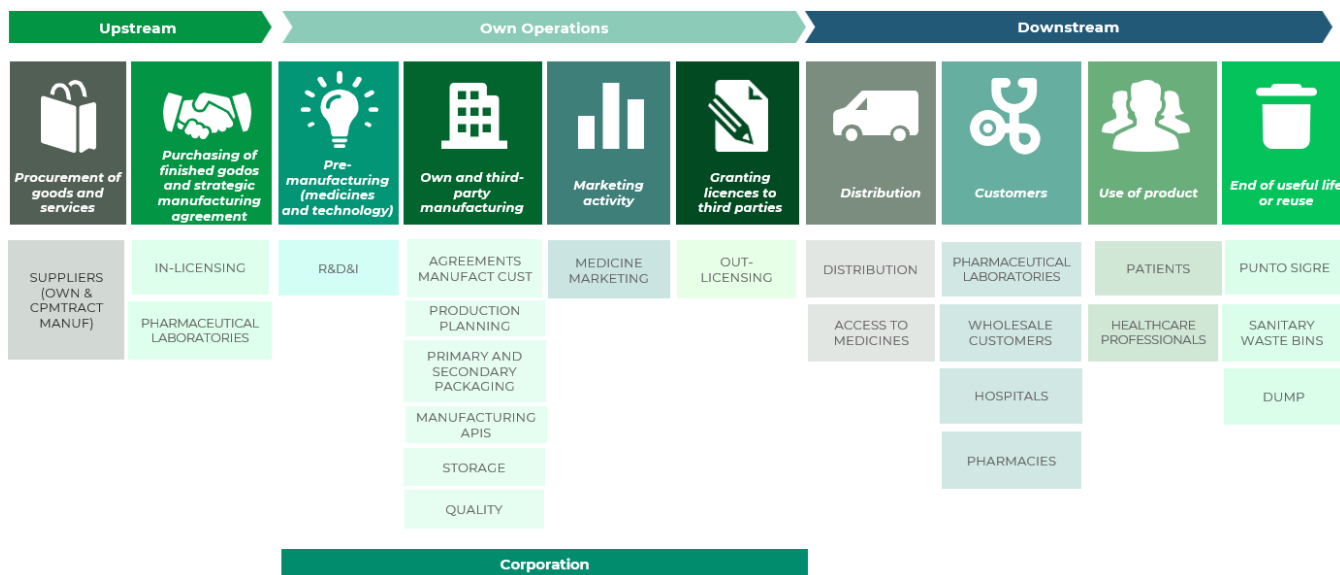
Upstream

Own Operations

Downstream

Procurement of goods and services

Purchasing of finished godos and strategic manufacturing agreement

Pre-manufacturing (medicines and technology)

Own and third-party manufacturing

Marketing activity

Granting licences to third parties

Distribution

Customers

Use of product

End of useful life or reuse

SUPPLIERS (OWN & CPMTRACT MANUF)

IN-LICENSING

PHARMACEUTICAL LABORATORIES

R&D&I

AGREEMENTS MANUFACT CUST

PRODUCTION PLANNING

PRIMARY AND SECONDARY PACKAGING

MANUFACTURING APIS

STORAGE

QUALITY

MEDICINE MARKETING

OUT-LICENSING

DISTRIBUTION

ACCESS TO MEDICINES

PHARMACEUTICAL LABORATORIES

WHOLESALE CUSTOMERS

HOSPITALS

PHARMACIES

PATIENTS

HEALTHCARE PROFESSIONALS

PUNTO SIGRE

SANITARY WASTE BINS

DUMP

Corporation